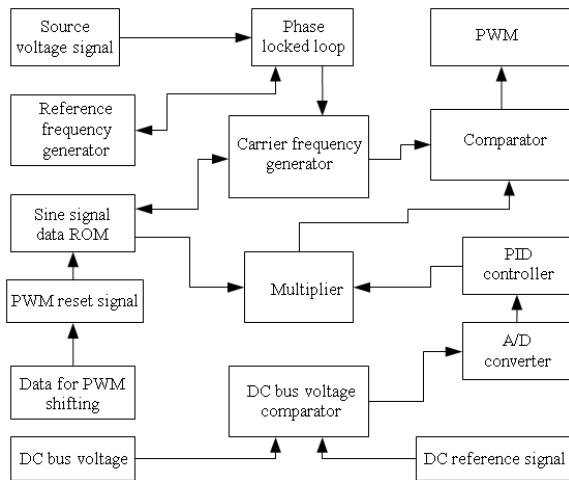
Source voltage signal

Phase locked loop

PWM

Reference frequency generator

Carrier frequency generator

Comparator

Sine signal data ROM

PID controller

Multiplier

PWM reset signal

A/D converter

Data for PWM shifting

DC bus voltage comparator

DC bus voltage

DC reference signal